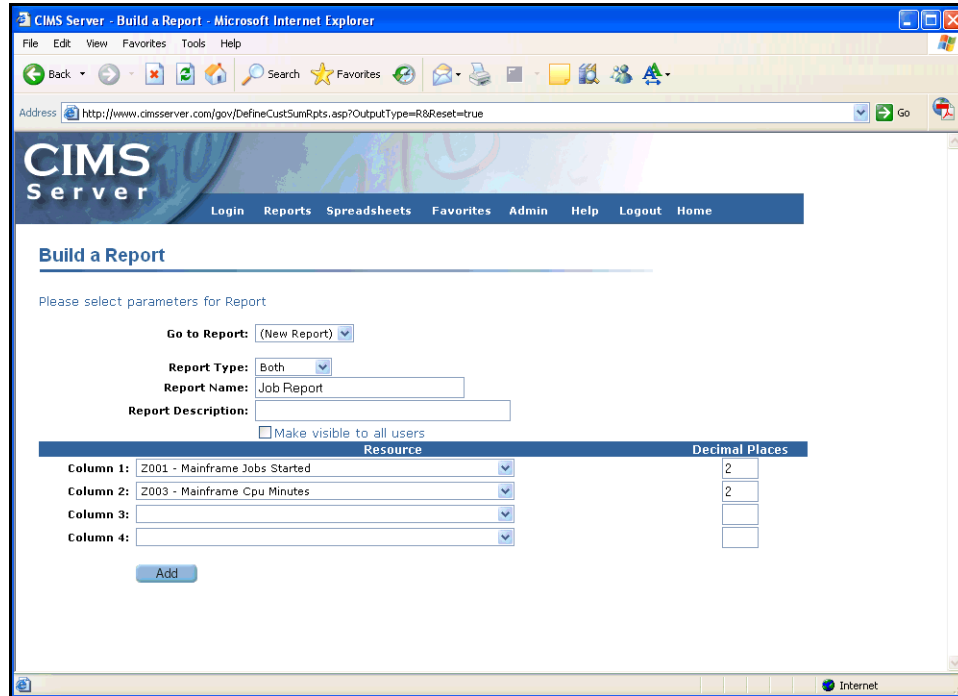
CIMS Server - Build a Report - Microsoft Internet Explorer

File Edit View Favorites Tools Help

Back Search Favorites

Address http://www.cimsserver.com/gov/DefineCustSumRpts.asp?OutputType=R&Reset=true Go

CIMS Server

Login Reports Spreadsheets Favorites Admin Help Logout Home

Build a Report

Please select parameters for Report

Go to Report: (New Report)

Report Type: Both
Report Name: Job Report
Report Description:
Make visible to all users

| | Resource | Decimal Places |
|---|---|---|
| Column 1: | Z001 - Mainframe Jobs Started | 2 |
| Column 2: | Z003 - Mainframe Cpu Minutes | 2 |
| Column 3: | | |
| Column 4: | | |

Add

Internet